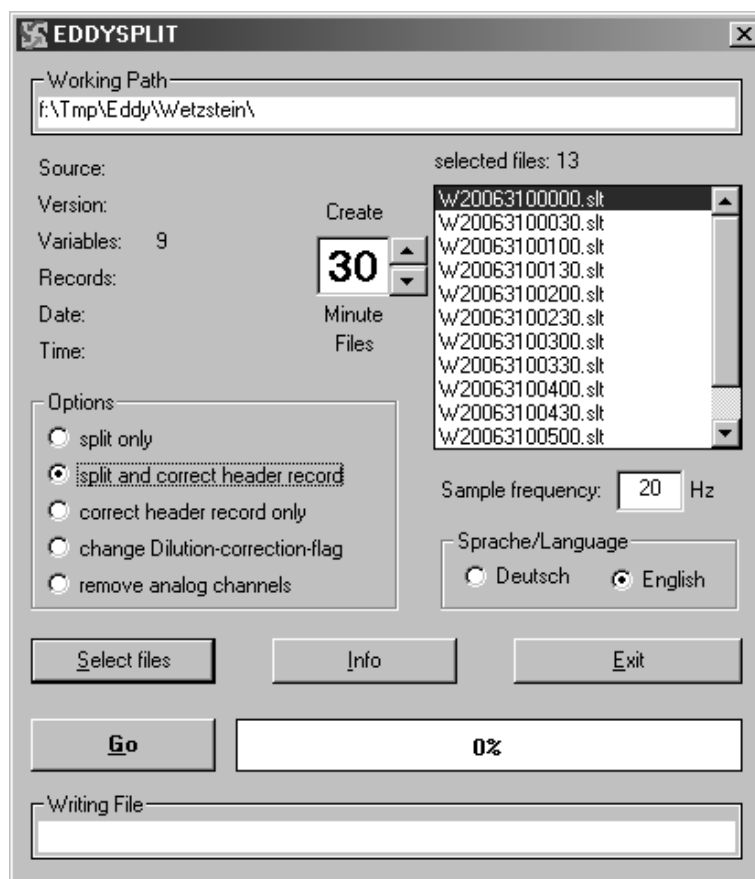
EDDYSPLIT

Working Path
f:\Tmp\Eddy\Wetzstein\

Source:
Version:
Variables: 9
Records:
Date:
Time:

Create
30
Minute
Files

selected files: 13
W20063100000.slt
W20063100030.slt
W20063100100.slt
W20063100130.slt
W20063100200.slt
W20063100230.slt
W20063100300.slt
W20063100330.slt
W20063100400.slt
W20063100430.slt
W20063100500.slt

Options
split only
split and correct header record
correct header record only
change Dilution-correction-flag
remove analog channels

Sample frequency: 20 Hz

Sprache/Language
Deutsch
English

Select files
Info
Exit

Go
0%

Writing File